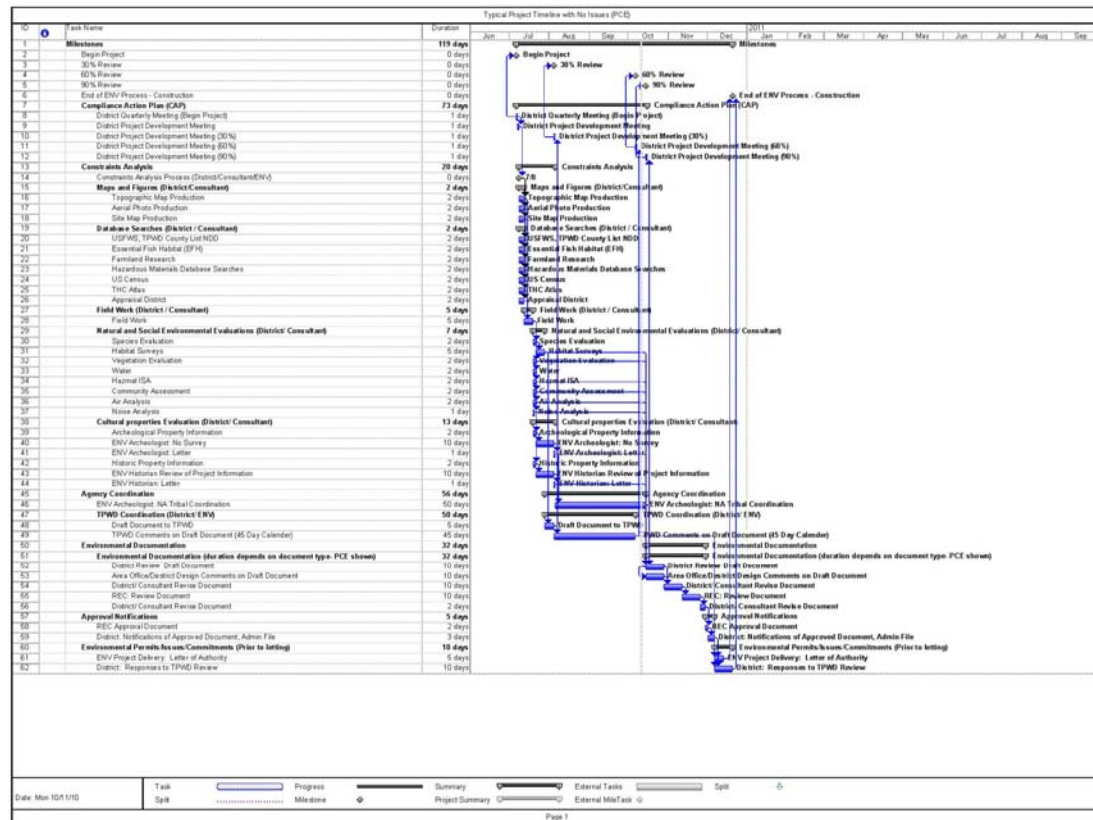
Typical Project Timeline with No Issues (PCE)

| ID | Task Name | Duration |
|---|---|---|
| 1 | Milestones | 119 days |
| 2 | Begin Project | 0 days |
| 3 | 30% Review | 0 days |
| 4 | 60% Review | 0 days |
| 5 | 90% Review | 0 days |
| 6 | End of ENV Process - Construction | 0 days |
| 7 | Compliance Action Plan (CAP) | 73 days |
| 8 | District Quarterly Meeting (Begin Project) | 1 day |
| 9 | District Project Development Meeting | 1 day |
| 10 | District Project Development Meeting (30%) | 1 day |
| 11 | District Project Development Meeting (60%) | 1 day |
| 12 | District Project Development Meeting (90%) | 1 day |
| 13 | Constraints Analysis | 20 days |
| 14 | Constraints Analysis Process (District/Consultant/ENV) | 0 days |
| 15 | Maps and Figures (District/Consultant) | 2 days |
| 16 | Topographic Map Production | 2 days |
| 17 | Aerial Photo Production | 2 days |
| 18 | Site Map Production | 2 days |
| 19 | Database Searches (District / Consultant) | 2 days |
| 20 | USFWS, TPWD County List NDD | 2 days |
| 21 | Essential Fish Habitat (EFH) | 2 days |
| 22 | Farmland Research | 2 days |
| 23 | Hazardous Materials Database Searches | 2 days |
| 24 | US Census | 2 days |
| 25 | THC Atlas | 2 days |
| 26 | Appraisal District | 2 days |
| 27 | Field Work (District / Consultant) | 5 days |
| 28 | Field Work | 5 days |
| 29 | Natural and Social Environmental Evaluations (District/ Consultant) | 7 days |
| 30 | Species Evaluation | 2 days |
| 31 | Habitat Surveys | 5 days |
| 32 | Vegetation Evaluation | 2 days |
| 33 | Water | 2 days |
| 34 | Hazmat ISA | 2 days |
| 35 | Community Assessment | 2 days |
| 36 | Air Analysis | 2 days |
| 37 | Noise Analysis | 1 day |
| 38 | Cultural properties Evaluation (District/ Consultant) | 13 days |
| 39 | Archeological Property Information | 2 days |
| 40 | ENV Archeologist: No Survey | 10 days |
| 41 | ENV Archeologist: Letter | 1 day |
| 42 | Historic Property Information | 2 days |
| 43 | ENV Historian Review of Property Information | 10 days |
| 44 | ENV Historian: Letter | 1 day |
| 45 | Agency Coordination | 56 days |
| 46 | ENV Archeologist: NA Tribal Coordination | 50 days |
| 47 | TPWD Coordination (District/ ENV) | 50 days |
| 48 | Draft Document to TPWD | 5 days |
| 49 | TPWD Comments on Draft Document (45 Day Calender) | 45 days |
| 50 | Environmental Documentation | 32 days |
| 51 | Environmental Documentation (duration depends on document type- PCE shown) | 32 days |
| 52 | District Review: Draft Document | 10 days |
| 53 | Area Office/District Design Comments on Draft Document | 10 days |
| 54 | District/ Consultant Revise Document | 10 days |
| 55 | REC: Review Document | 10 days |
| 56 | District/ Consultant Revise Document | 2 days |
| 57 | Approval Notifications | 5 days |
| 58 | REC Approval Document | 2 days |
| 59 | District: Notifications of Approved Document, Admin File | 3 days |
| 60 | Environmental Permits/Issues/Commitments (Prior to letting) | 10 days |
| 61 | ENV Project Delivery: Letter of Authority | 5 days |
| 62 | District: Responses to TPWD Review | 10 days |

Jun | Jul | Aug | Sep | Oct | Nov | Dec | 2011 Jan | Feb | Mar | Apr | May | Jun | Jul | Aug | Sep

Milestones
Begin Project
30% Review
60% Review
90% Review
End of ENV Process - Construction
Compliance Action Plan (CAP)
District Quarterly Meeting (Begin Project)
District Project Development Meeting
District Project Development Meeting (30%)
District Project Development Meeting (60%)
District Project Development Meeting (90%)
Constraints Analysis
7/8

Date: Mon 10/11/10

Task | Progress | Summary | External Tasks | Split
Split | Milestone | Project Summary | External MileTask

Page 1